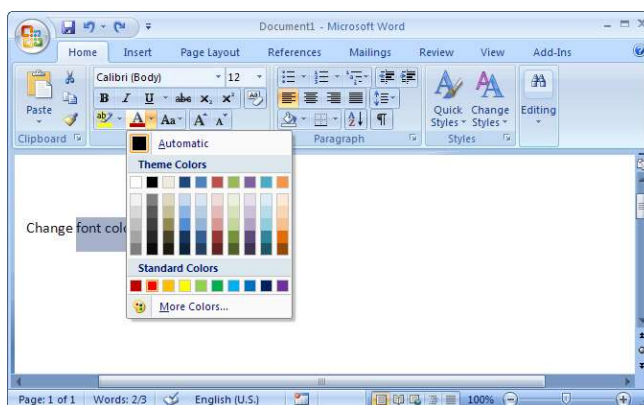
Document1 - Microsoft Word

Home Insert Page Layout References Mailings Review View Add-Ins

Calibri (Body) 12

B I U abe $x_2$ $x^2$

Aa A A

Paste

Clipboard

Automatic

Theme Colors

Standard Colors

More Colors...

Paragraph

Quick Styles Change Styles

Styles

Editing

Change font col

Page: 1 of 1 Words: 2/3 English (U.S.) 100%